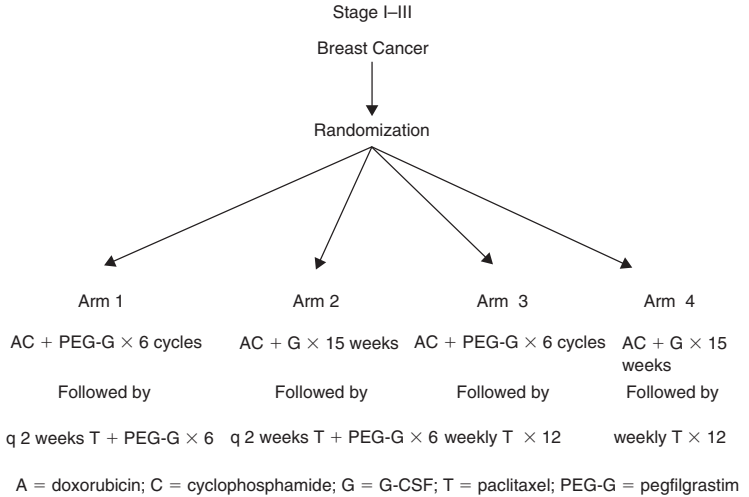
Stage I–III

Breast Cancer

Randomization

Arm 1

AC + PEG-G × 6 cycles

Followed by

q 2 weeks T + PEG-G × 6

Arm 2

AC + G × 15 weeks

Followed by

q 2 weeks T + PEG-G × 6

Arm 3

AC + PEG-G × 6 cycles

Followed by

weekly T × 12

Arm 4

AC + G × 15 weeks

Followed by

weekly T × 12

A = doxorubicin; C = cyclophosphamide; G = G-CSF; T = paclitaxel; PEG-G = pegfilgrastim